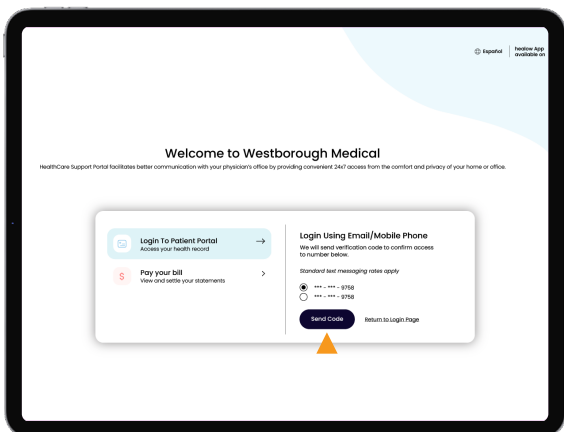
Español | healow App available on

Welcome to Westborough Medical

HealthCare Support Portal facilitates better communication with your physician's office by providing convenient 24x7 access from the comfort and privacy of your home or office.

Login To Patient Portal
Access your health record

Pay your bill
View and settle your statements

Login Using Email/Mobile Phone

We will send verification code to confirm access to number below.

Standard text messaging rates apply

*** - *** - 9758
*** - *** - 9758

Send Code

Return to Login Page